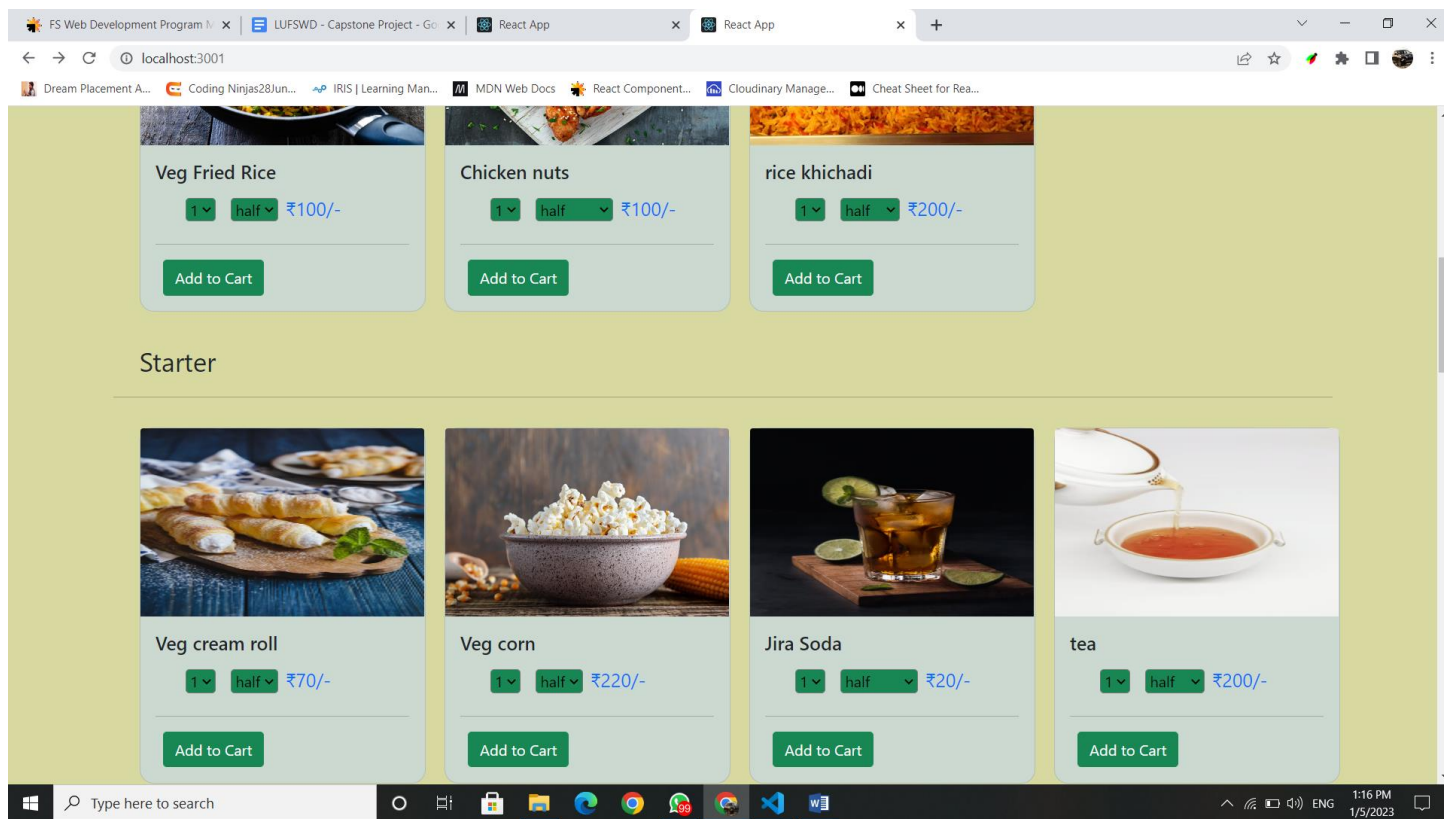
FS Web Development Program M × | LUFSWD - Capstone Project - Go × | React App × | React App × +

localhost:3001

Dream Placement A... Coding Ninjas28Jun... IRIS | Learning Man... MDN Web Docs React Component... Cloudinary Manage... Cheat Sheet for Rea...

Veg Fried Rice
1 half ₹100/-
Add to Cart

Chicken nuts
1 half ₹100/-
Add to Cart

rice khichadi
1 half ₹200/-
Add to Cart

Starter

Veg cream roll
1 half ₹70/-
Add to Cart

Veg corn
1 half ₹220/-
Add to Cart

Jira Soda
1 half ₹20/-
Add to Cart

tea
1 half ₹200/-
Add to Cart

Type here to search

99

ENG 1:16 PM 1/5/2023